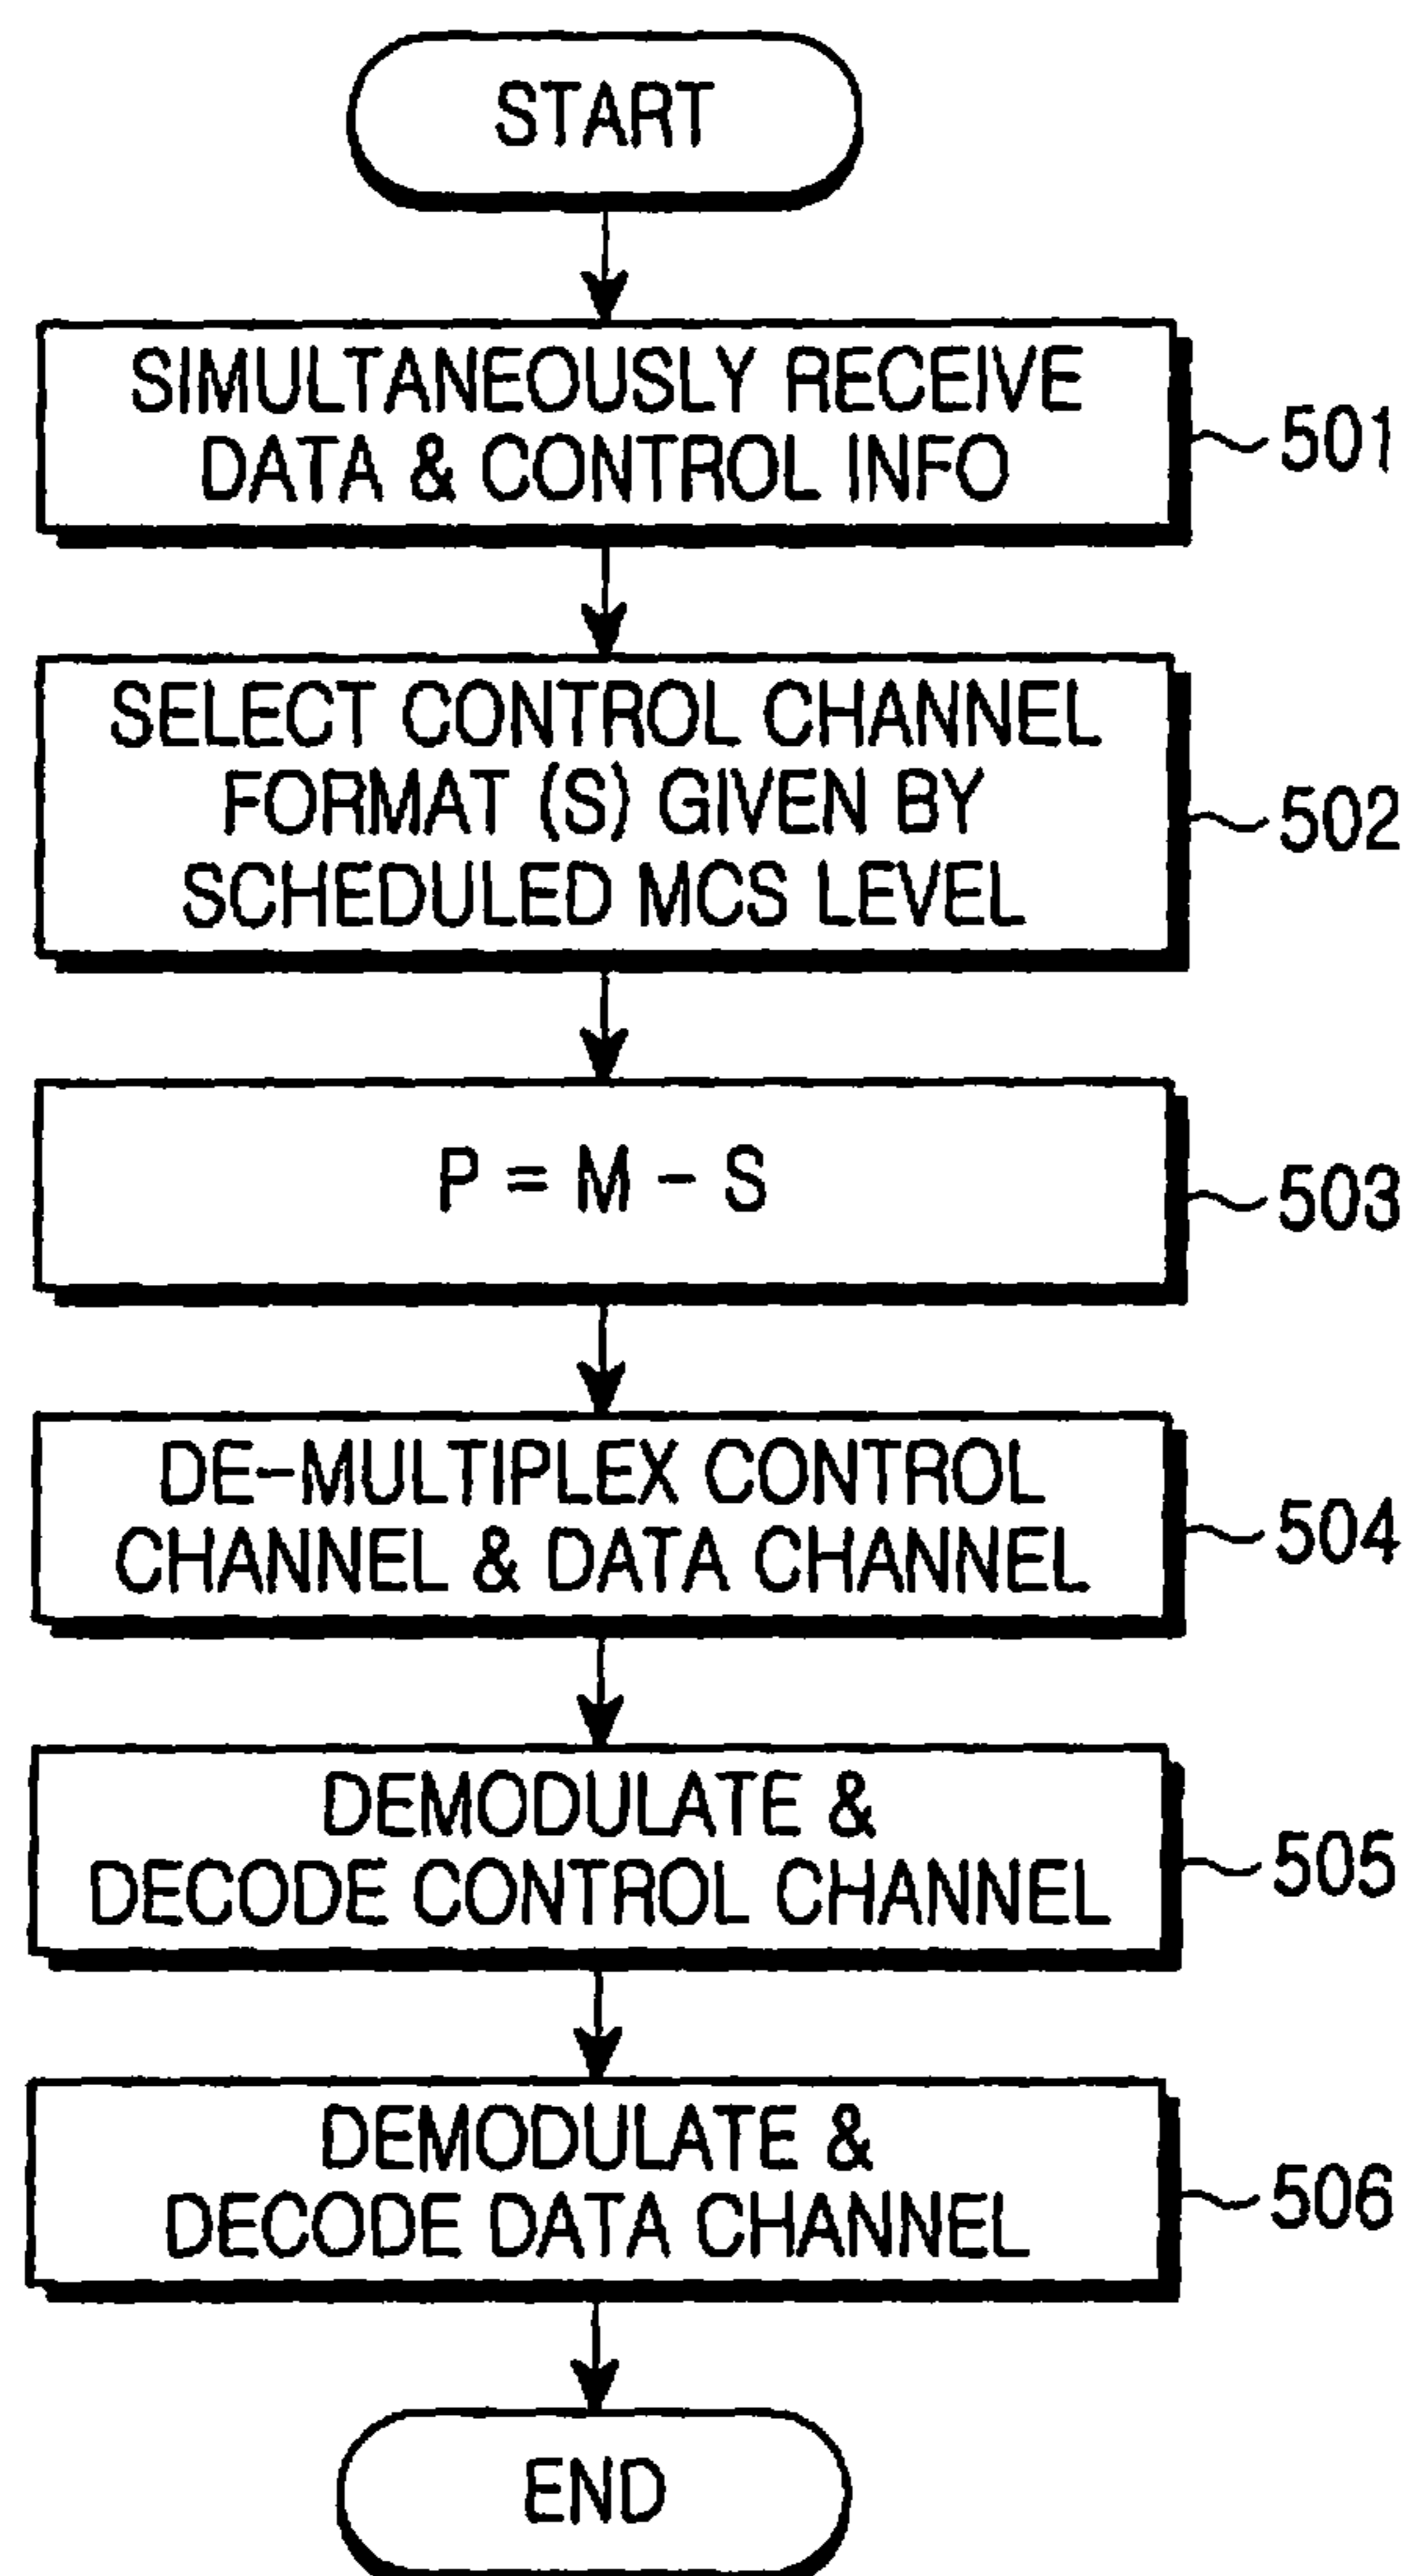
START

SIMULTANEOUSLY RECEIVE DATA & CONTROL INFO

501

SELECT CONTROL CHANNEL FORMAT (S) GIVEN BY SCHEDULED MCS LEVEL

502

P = M − S

503

DE−MULTIPLEX CONTROL CHANNEL & DATA CHANNEL

504

DEMODULATE & DECODE CONTROL CHANNEL

505

DEMODULATE & DECODE DATA CHANNEL

506

END